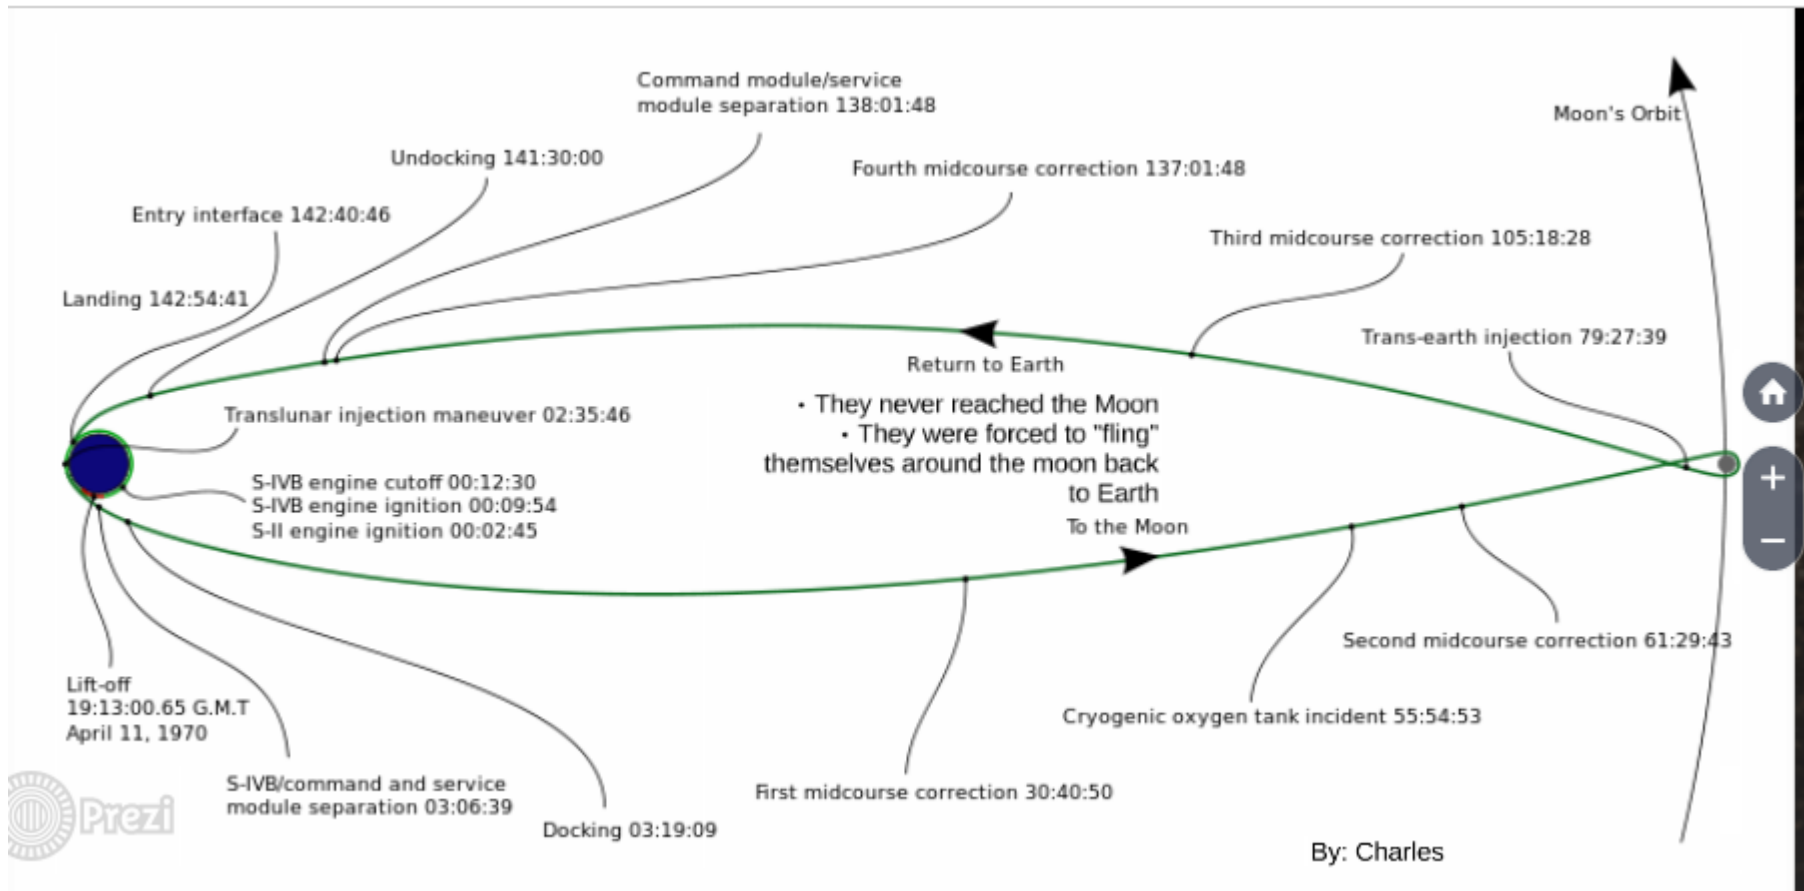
Command module/service module separation 138:01:48

Moon's Orbit

Undocking 141:30:00

Fourth midcourse correction 137:01:48

Entry interface 142:40:46

Third midcourse correction 105:18:28

Landing 142:54:41

Trans-earth injection 79:27:39

Return to Earth

Translunar injection maneuver 02:35:46

• They never reached the Moon
• They were forced to "fling" themselves around the moon back to Earth

S-IVB engine cutoff 00:12:30
S-IVB engine ignition 00:09:54
S-II engine ignition 00:02:45

To the Moon

Second midcourse correction 61:29:43

Lift-off
19:13:00.65 G.M.T
April 11, 1970

Cryogenic oxygen tank incident 55:54:53

S-IVB/command and service module separation 03:06:39

First midcourse correction 30:40:50

Docking 03:19:09

By: Charles

Prezi